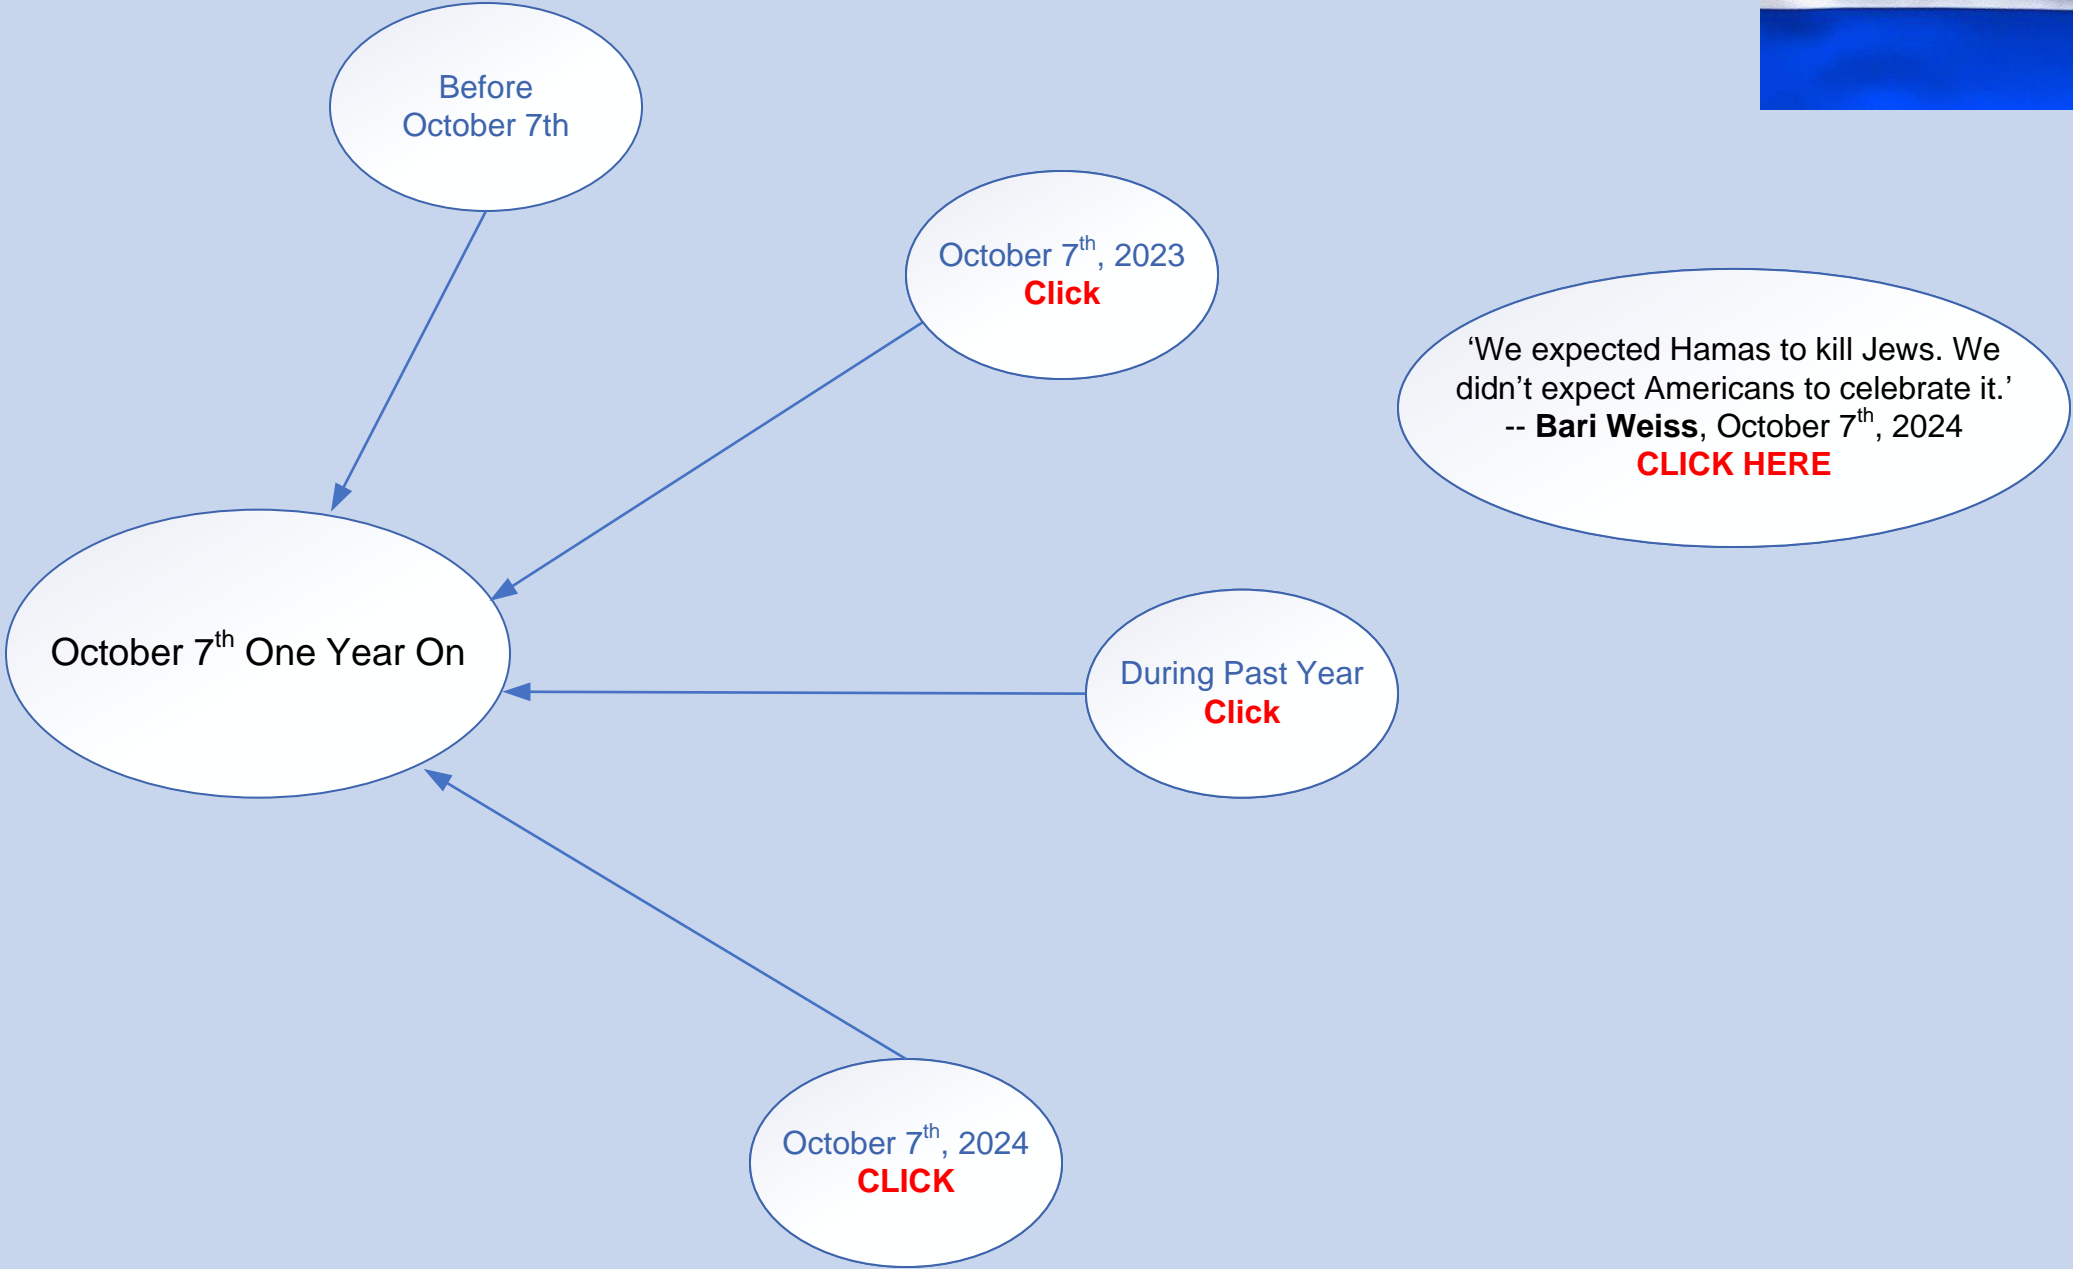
Before October 7th

October $7^{th}$, 2023
Click

'We expected Hamas to kill Jews. We didn't expect Americans to celebrate it.'
-- **Bari Weiss**, October $7^{th}$, 2024
CLICK HERE

October $7^{th}$ One Year On

During Past Year
Click

October $7^{th}$, 2024
CLICK